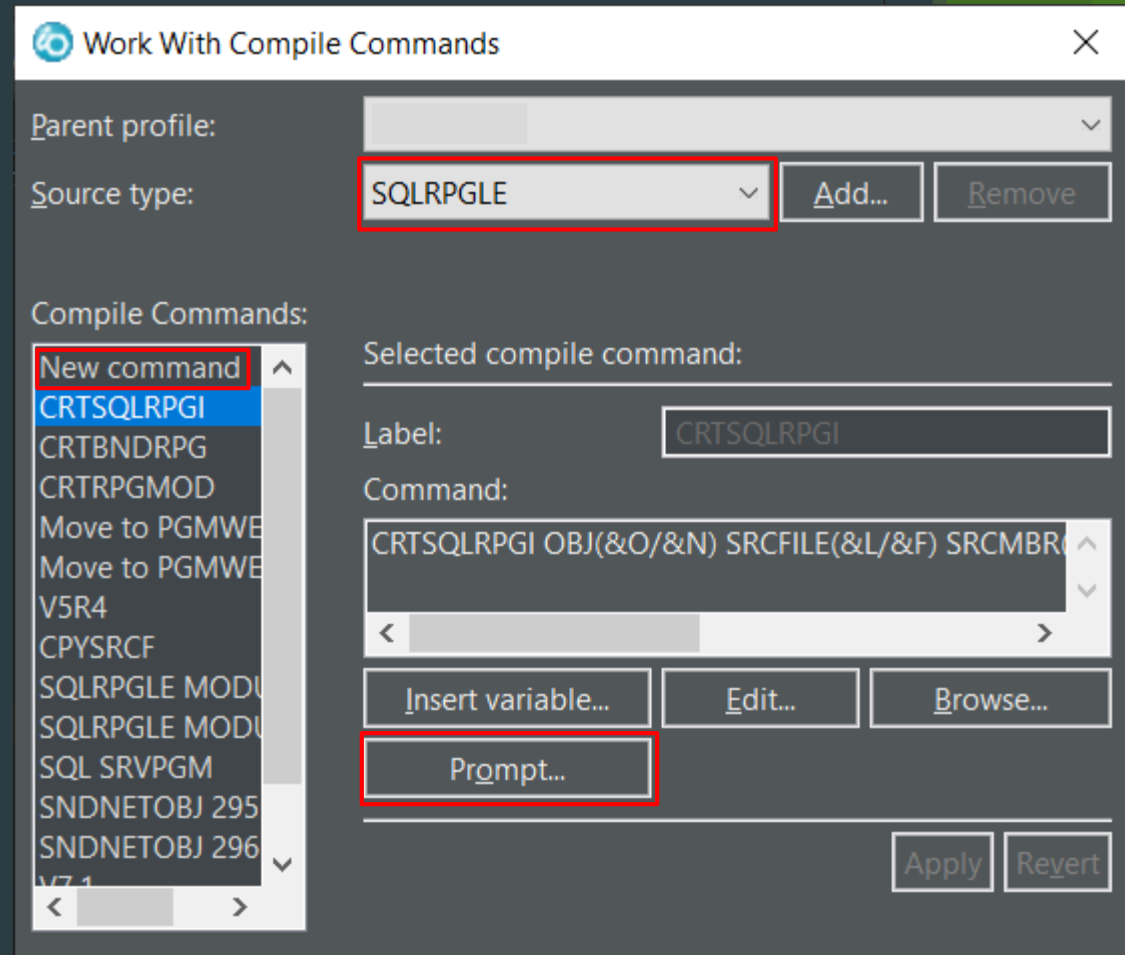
Work With Compile Commands

Parent profile:

Source type: SQLRPGLE Add... Remove

Compile Commands:

New command
CRTSQLRPGI
CRTBNDRPG
CRTRPGMOD
Move to PGMWE
Move to PGMWE
V5R4
CPYSRCF
SQLRPGLE MODU
SQLRPGLE MODU
SQL SRVPGM
SNDNETOBJ 295
SNDNETOBJ 296
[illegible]

Selected compile command:

Label: CRTSQLRPGI

Command:

CRTSQLRPGI OBJ(&O/&N) SRCFILE(&L/&F) SRCMBR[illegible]

Insert variable... Edit... Browse...

Prompt...

Apply Revert